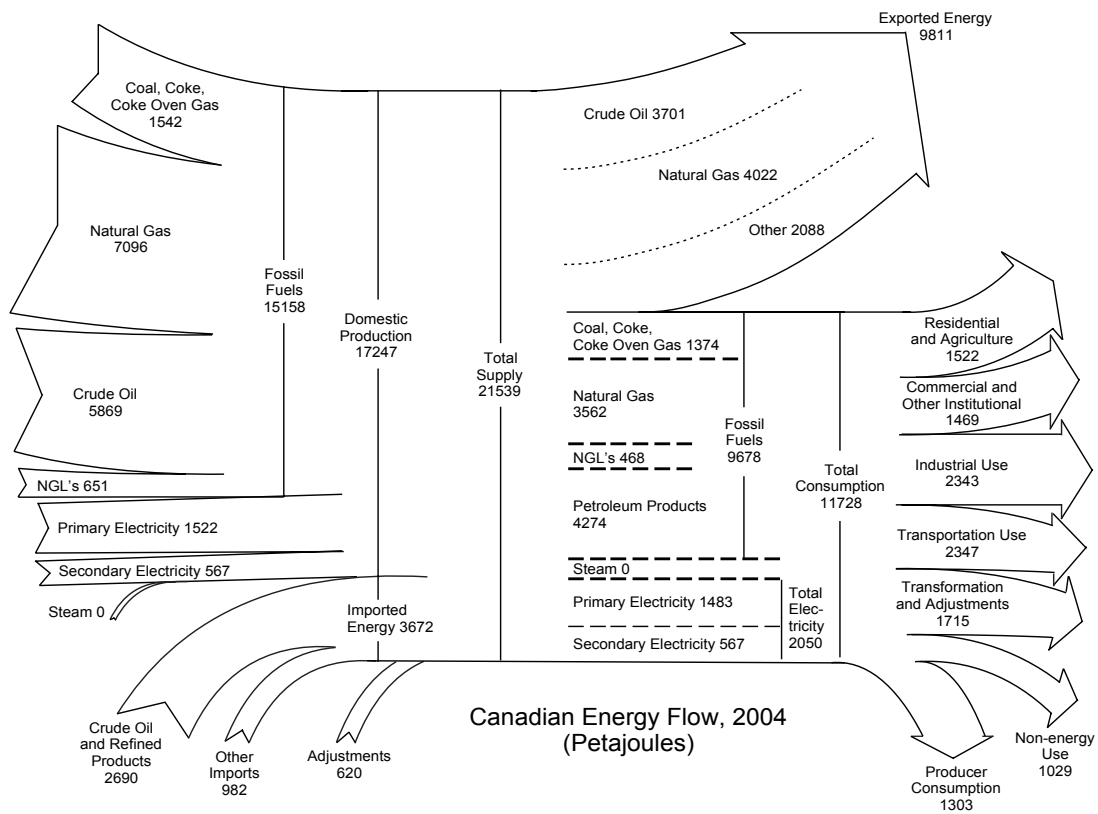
Exported Energy
9811

Coal, Coke, Coke Oven Gas
1542

Crude Oil 3701

Natural Gas 4022

Other 2088

Natural Gas
7096

Fossil Fuels
15158

Domestic Production
17247

Total Supply
21539

Crude Oil
5869

NGL's 651

Primary Electricity 1522

Secondary Electricity 567

Steam 0

Imported Energy 3672

Coal, Coke, Coke Oven Gas 1374

Natural Gas
3562

NGL's 468

Petroleum Products
4274

Fossil Fuels
9678

Total Consumption
11728

Steam 0

Primary Electricity 1483

Secondary Electricity 567

Total Electricity
2050

Residential and Agriculture
1522

Commercial and Other Institutional
1469

Industrial Use
2343

Transportation Use
2347

Transformation and Adjustments
1715

Canadian Energy Flow, 2004
(Petajoules)

Crude Oil and Refined Products
2690

Other Imports
982

Adjustments
620

Producer Consumption
1303

Non-energy Use
1029